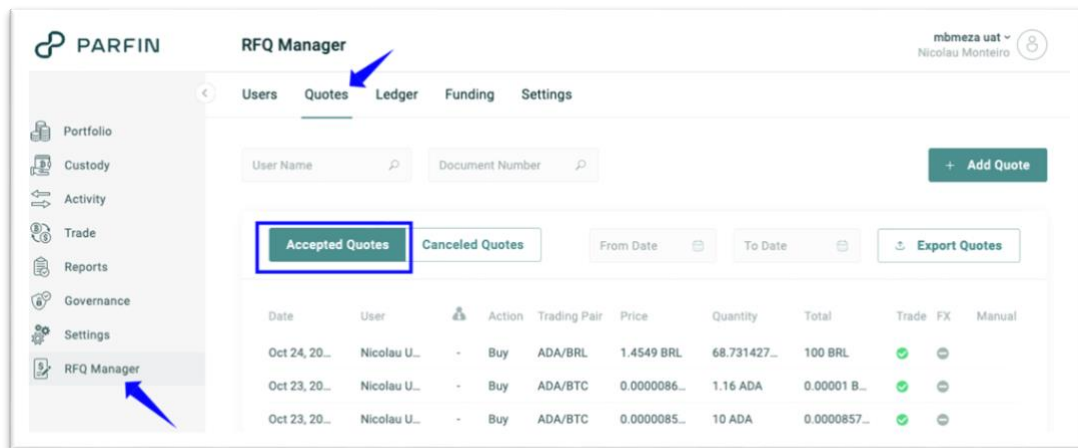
PARFIN

RFQ Manager

mbmeza uat
Nicolau Monteiro

Portfolio
Custody
Activity
Trade
Reports
Governance
Settings
RFQ Manager

Users Quotes Ledger Funding Settings

User Name
Document Number
+ Add Quote

Accepted Quotes
Canceled Quotes
From Date
To Date
Export Quotes

| Date | User | | Action | Trading Pair | Price | Quantity | Total | Trade | FX | Manual |
|---|---|---|---|---|---|---|---|---|---|---|
| Oct 24, 20... | Nicolau U... | - | Buy | ADA/BRL | 1.4549 BRL | 68.731427... | 100 BRL | | | |
| Oct 23, 20... | Nicolau U... | - | Buy | ADA/BTC | 0.0000086... | 1.16 ADA | 0.00001 B... | | | |
| Oct 23, 20... | Nicolau U... | - | Buy | ADA/BTC | 0.0000085... | 10 ADA | 0.0000857... | | | |